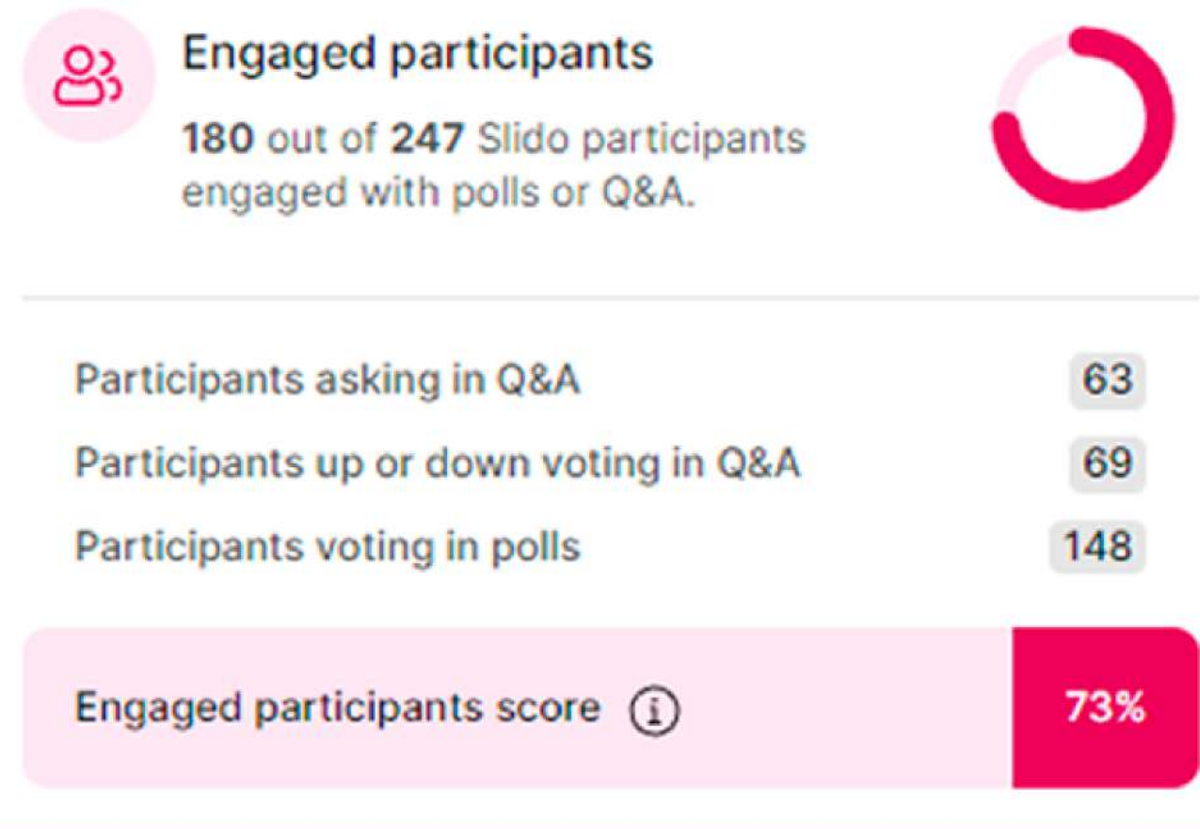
Engaged participants

180 out of 247 Slido participants engaged with polls or Q&A.

Participants asking in Q&A 63

Participants up or down voting in Q&A 69

Participants voting in polls 148

Engaged participants score 73%